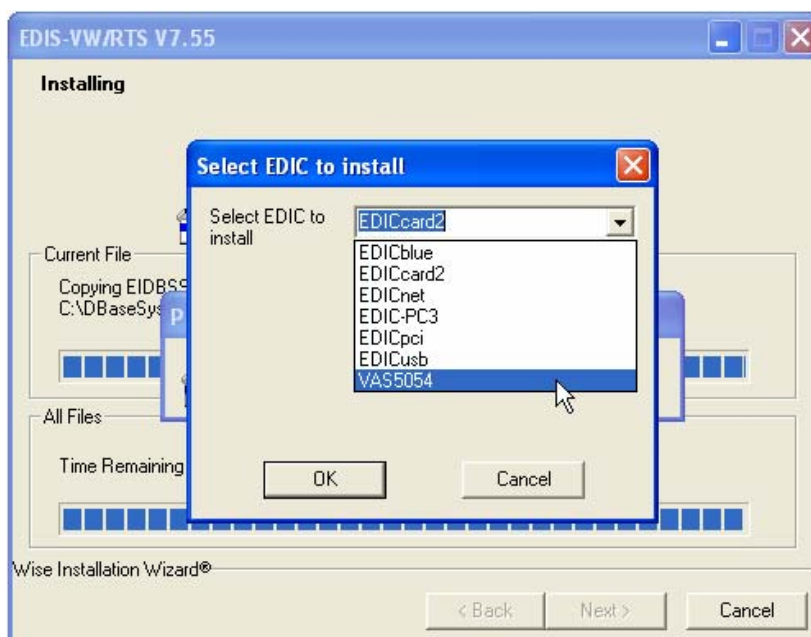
EDIS-VW/RTS V7.55

Installing

Current File

Copying EIDBS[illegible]
C:\DBaseSys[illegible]

All Files

Time Remaining

Select EDIC to install

Select EDIC to install

EDICcard2

EDICblue
EDICcard2
EDICnet
EDIC-PC3
EDICpci
EDICusb
VAS5054

OK

Cancel

Wise Installation Wizard®

< Back

Next >

Cancel